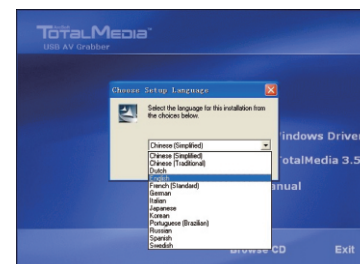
TotalMedia
USB AV Grabber

Choose Setup Language

Select the language for this installation from the choices below.

Chinese (Simplified)

Chinese (Simplified)
Chinese (Traditional)
Dutch
English
French (Standard)
German
Italian
Japanese
Korean
Portuguese (Brazilian)
Russian
Spanish
Swedish

indows Drive
otalMedia 3.5
anual

Browse CD
Exit